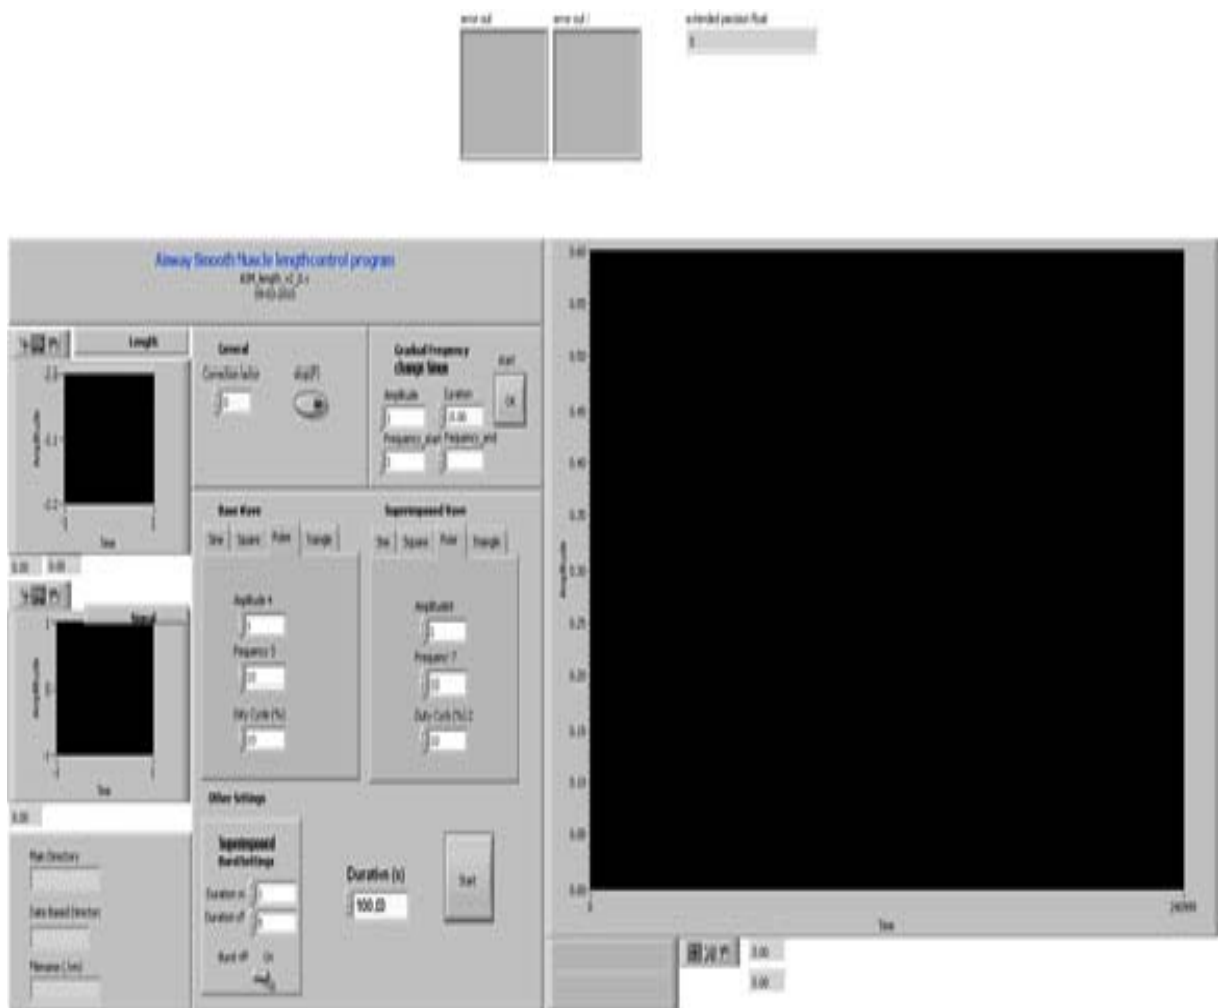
error out

error out 2

extended precision float

0

Airway Smooth Muscle length control program

ASM_length_v2_0.vi

09-03-2010

Length

Amplitude

Time

0.00 0.00

Signal

Amplitude

Time

0.00

Main Directory

Data Based Directory

Filename (.lvm)

General

Correction factor

0

stop (F)

Gradual Frequency change Sinus

start

OK

Amplitude

Duration

0.00

Frequency_start

Frequency_end

Base Wave

Sine Square Pulse Triangle

Amplitude 4

Frequency 5

10

Duty Cycle (%)

10

Superimposed Wave

Sine Square Pulse Triangle

Amplitude

Frequency 7

10

Duty Cycle (%) 2

10

Other Settings

Superimposed Burst Settings

Duration on

Duration off

Burst off On

Duration (s)

100.00

Start

0.60

0.55

0.50

0.45

0.40

0.35

0.30

0.25

0.20

0.15

0.10

0.05

0.00

Amplitude

Time

0

240000

0.00

0.00